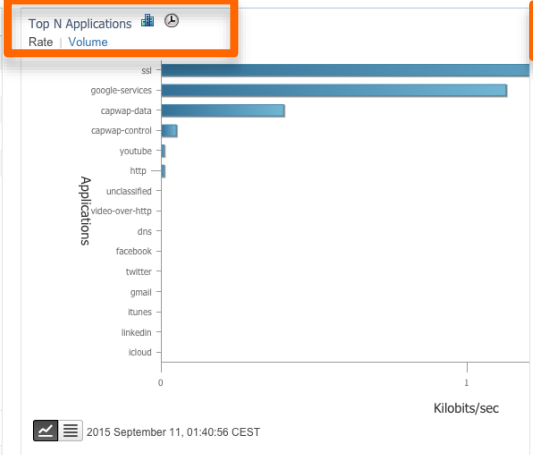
Top N Applications
Rate | Volume

Applications

ssl
google-services
capwap-data
capwap-control
youtube
http
unclassified
video-over-http
dns
facebook
twitter
gmail
itunes
linkedin
icloud

0
1

Kilobits/sec

2015 September 11, 01:40:56 CEST